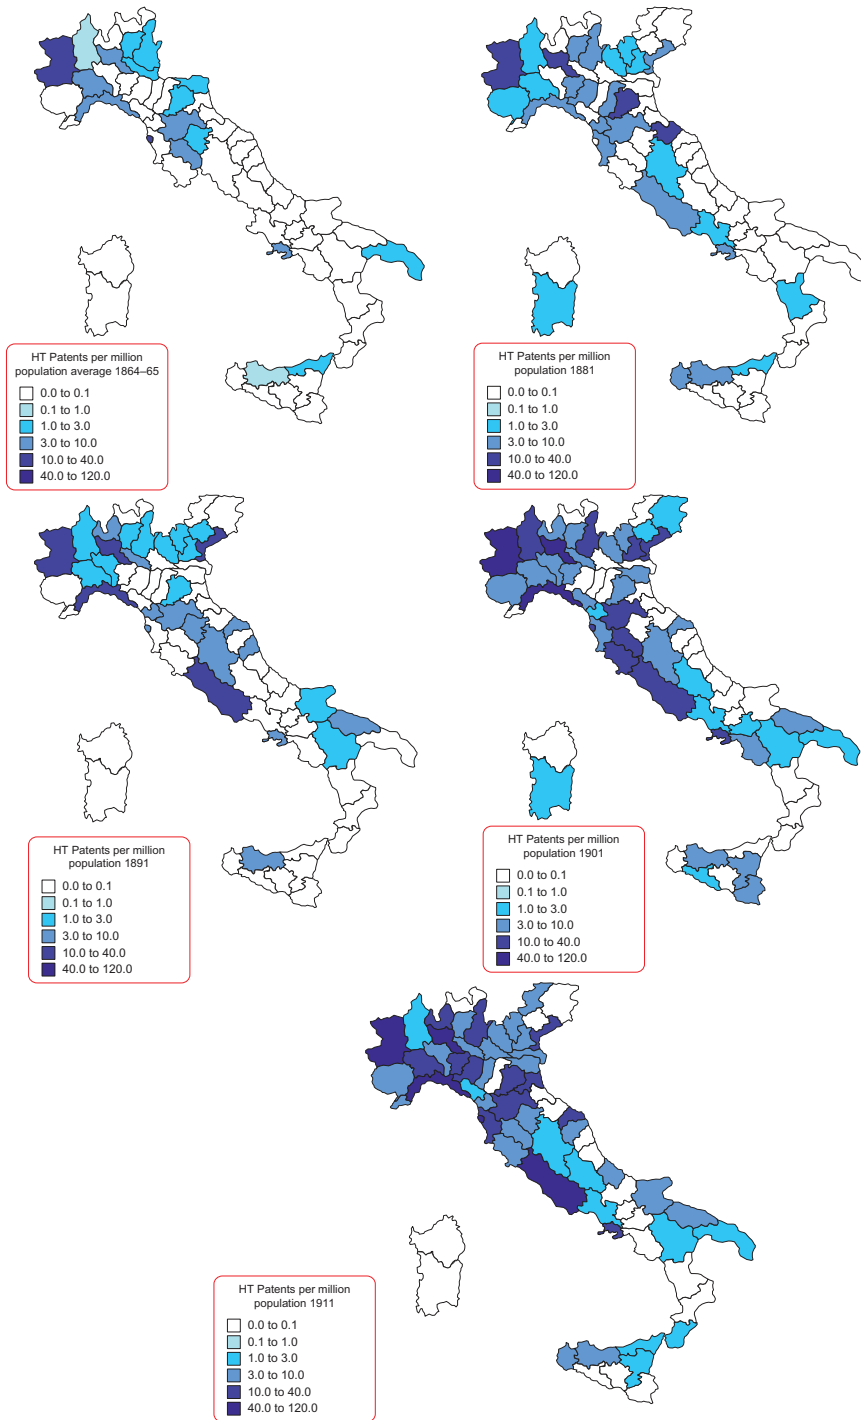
HT Patents per million population average 1864–65
0.0 to 0.1
0.1 to 1.0
1.0 to 3.0
3.0 to 10.0
10.0 to 40.0
40.0 to 120.0

HT Patents per million population 1881
0.0 to 0.1
0.1 to 1.0
1.0 to 3.0
3.0 to 10.0
10.0 to 40.0
40.0 to 120.0

HT Patents per million population 1891
0.0 to 0.1
0.1 to 1.0
1.0 to 3.0
3.0 to 10.0
10.0 to 40.0
40.0 to 120.0

HT Patents per million population 1901
0.0 to 0.1
0.1 to 1.0
1.0 to 3.0
3.0 to 10.0
10.0 to 40.0
40.0 to 120.0

HT Patents per million population 1911
0.0 to 0.1
0.1 to 1.0
1.0 to 3.0
3.0 to 10.0
10.0 to 40.0
40.0 to 120.0